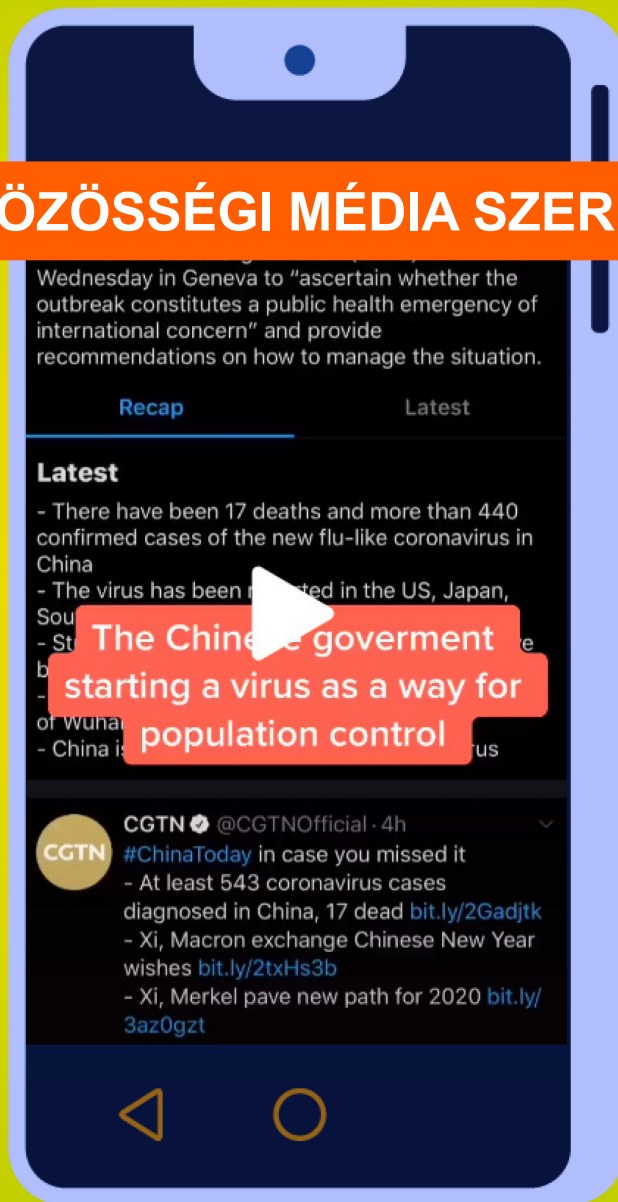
ÖZÖSSÉGI MÉDIA SZER

Wednesday in Geneva to "ascertain whether the outbreak constitutes a public health emergency of international concern" and provide recommendations on how to manage the situation.

Recap Latest

Latest

- There have been 17 deaths and more than 440 confirmed cases of the new flu-like coronavirus in China
- The virus has been r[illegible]ted in the US, Japan, Sou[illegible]
- St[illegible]e b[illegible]
- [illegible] of Wuhan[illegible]
- China is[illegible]rus

The Chinese goverment starting a virus as a way for population control

CGTN @CGTNOfficial · 4h
#ChinaToday in case you missed it
- At least 543 coronavirus cases diagnosed in China, 17 dead bit.ly/2Gadjtk
- Xi, Macron exchange Chinese New Year wishes bit.ly/2txHs3b
- Xi, Merkel pave new path for 2020 bit.ly/3az0gzt